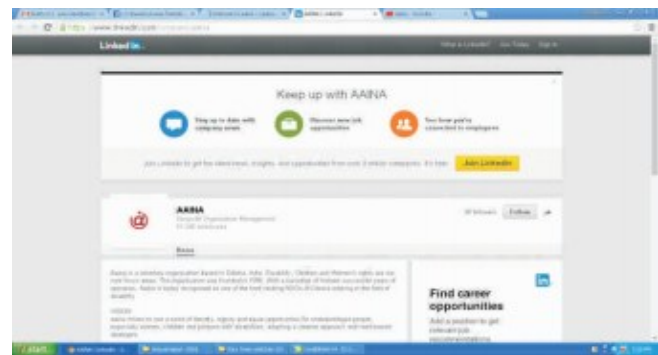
Linked in

Keep up with AAINA

Stay up to date with company news

Discover new job opportunities

See how you're connected to employees

Join LinkedIn to get the latest news, insights, and opportunities from over 3 million companies. It's free.

Join LinkedIn

AAINA

Follow

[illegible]

Find career opportunities

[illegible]

start